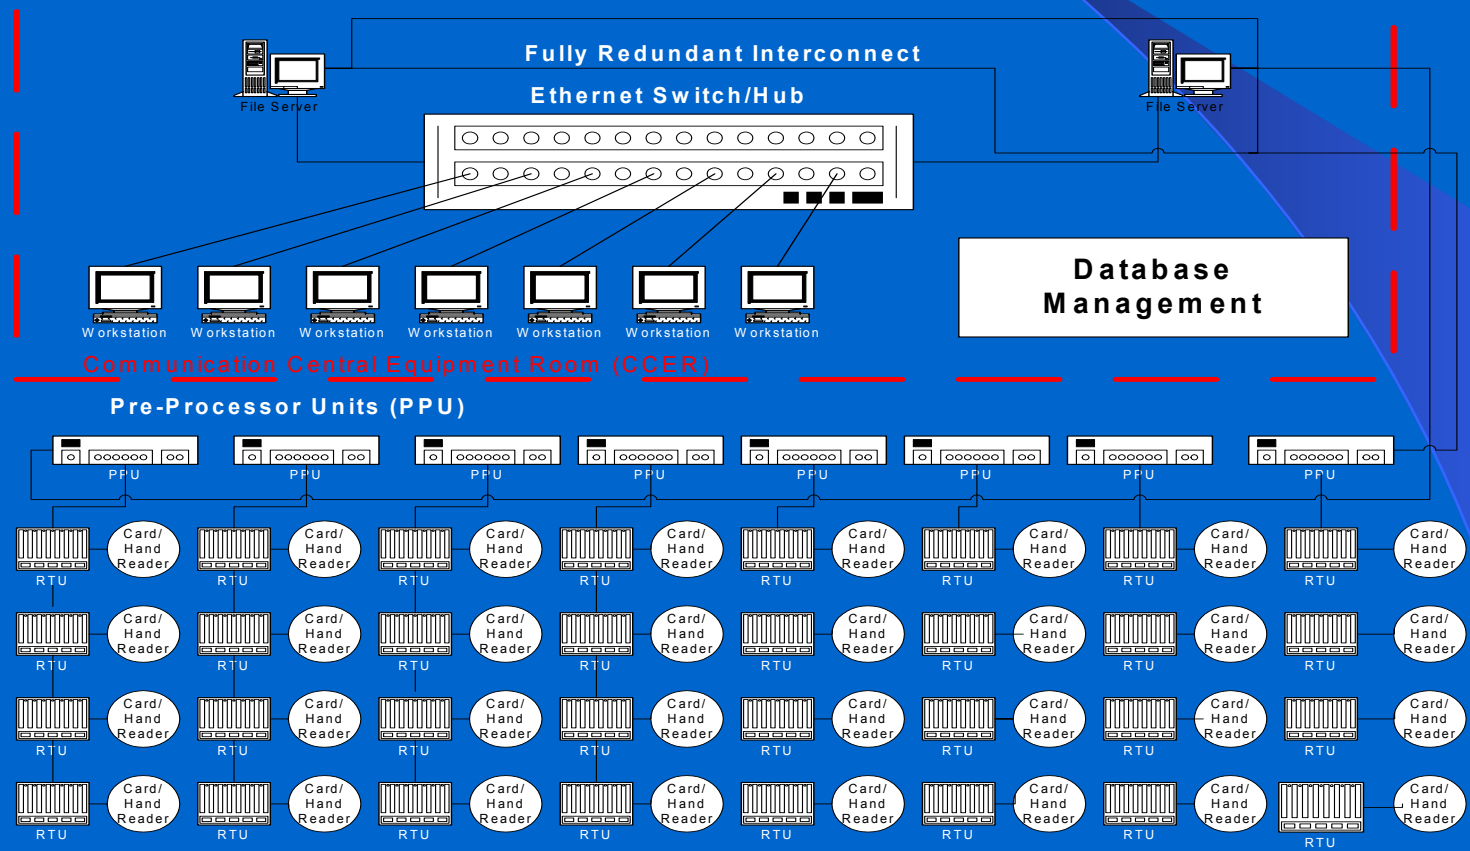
Fully Redundant Interconnect

File Server

File Server

Ethernet Switch/Hub

Workstation Workstation Workstation Workstation Workstation Workstation Workstation

Database Management

Communication Central Equipment Room (CCER)

Pre-Processor Units (PPU)

PPU PPU PPU PPU PPU PPU PPU PPU

RTU Card/ Hand Reader
RTU Card/ Hand Reader
RTU Card/ Hand Reader
RTU Card/ Hand Reader
RTU Card/ Hand Reader
RTU Card/ Hand Reader
RTU Card/ Hand Reader
RTU Card/ Hand Reader

RTU Card/ Hand Reader
RTU Card/ Hand Reader
RTU Card/ Hand Reader
RTU Card/ Hand Reader
RTU Card/ Hand Reader
RTU Card/ Hand Reader
RTU Card/ Hand Reader
RTU Card/ Hand Reader

RTU Card/ Hand Reader
RTU Card/ Hand Reader
RTU Card/ Hand Reader
RTU Card/ Hand Reader
RTU Card/ Hand Reader
RTU Card/ Hand Reader
RTU Card/ Hand Reader
RTU Card/ Hand Reader

RTU Card/ Hand Reader
RTU Card/ Hand Reader
RTU Card/ Hand Reader
RTU Card/ Hand Reader
RTU Card/ Hand Reader
RTU Card/ Hand Reader
RTU Card/ Hand Reader
RTU Card/ Hand Reader